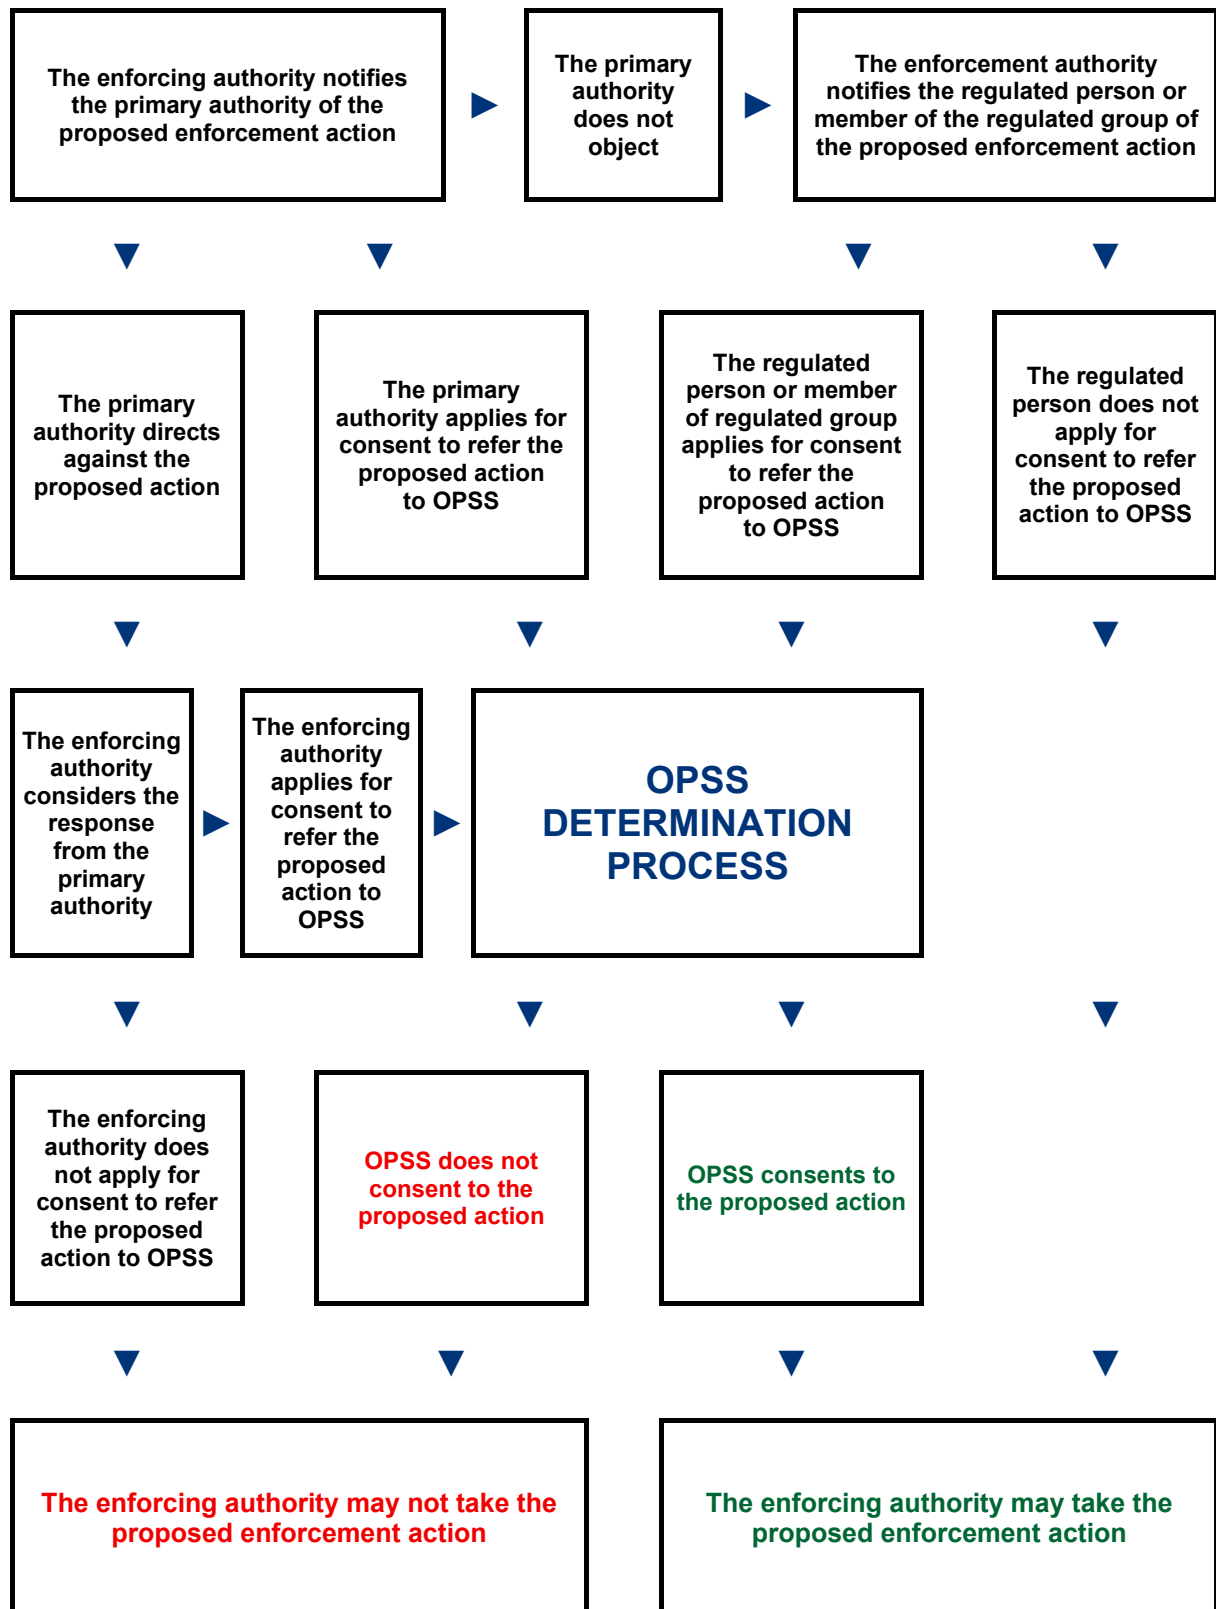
The enforcing authority notifies the primary authority of the proposed enforcement action

The primary authority does not object

The enforcement authority notifies the regulated person or member of the regulated group of the proposed enforcement action

The primary authority directs against the proposed action

The primary authority applies for consent to refer the proposed action to OPSS

The regulated person or member of regulated group applies for consent to refer the proposed action to OPSS

The regulated person does not apply for consent to refer the proposed action to OPSS

The enforcing authority considers the response from the primary authority

The enforcing authority applies for consent to refer the proposed action to OPSS

OPSS DETERMINATION PROCESS

The enforcing authority does not apply for consent to refer the proposed action to OPSS

OPSS does not consent to the proposed action

OPSS consents to the proposed action

The enforcing authority may not take the proposed enforcement action

The enforcing authority may take the proposed enforcement action